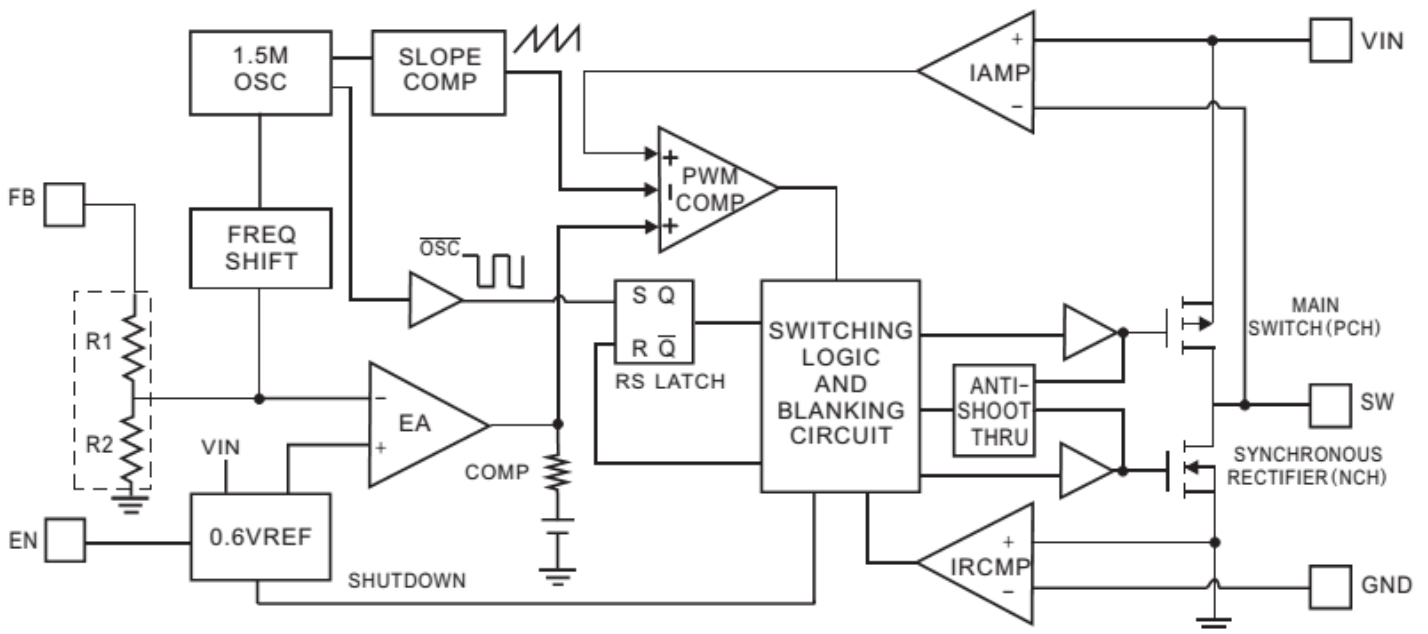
1.5M OSC

SLOPE COMP

IAMP

+

−

VIN

FB

FREQ SHIFT

+

I

+

PWM COMP

$\overline{OSC}$

S Q

R $\overline{Q}$

RS LATCH

SWITCHING LOGIC AND BLANKING CIRCUIT

MAIN SWITCH (PCH)

R1

R2

−

+

EA

VIN

COMP

ANTI-SHOOT THRU

SW

SYNCHRONOUS RECTIFIER (NCH)

EN

0.6VREF

SHUTDOWN

+

−

IRCMP

GND